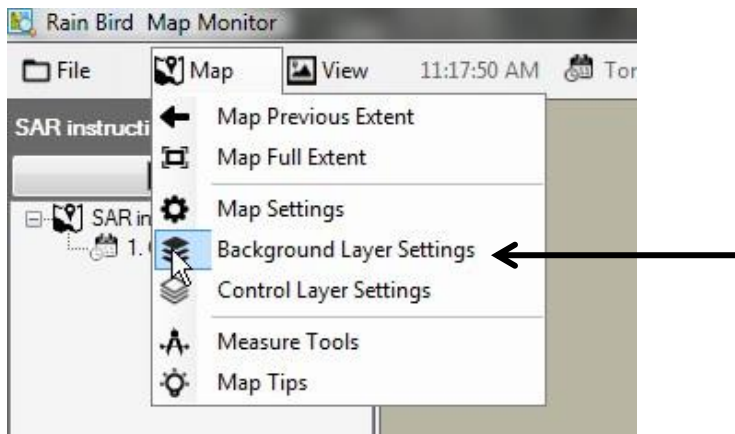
Rain Bird Map Monitor

File Map View 11:17:50 AM Tor

SAR instructi

SAR in

1.

Map Previous Extent
Map Full Extent
Map Settings
Background Layer Settings
Control Layer Settings
Measure Tools
Map Tips